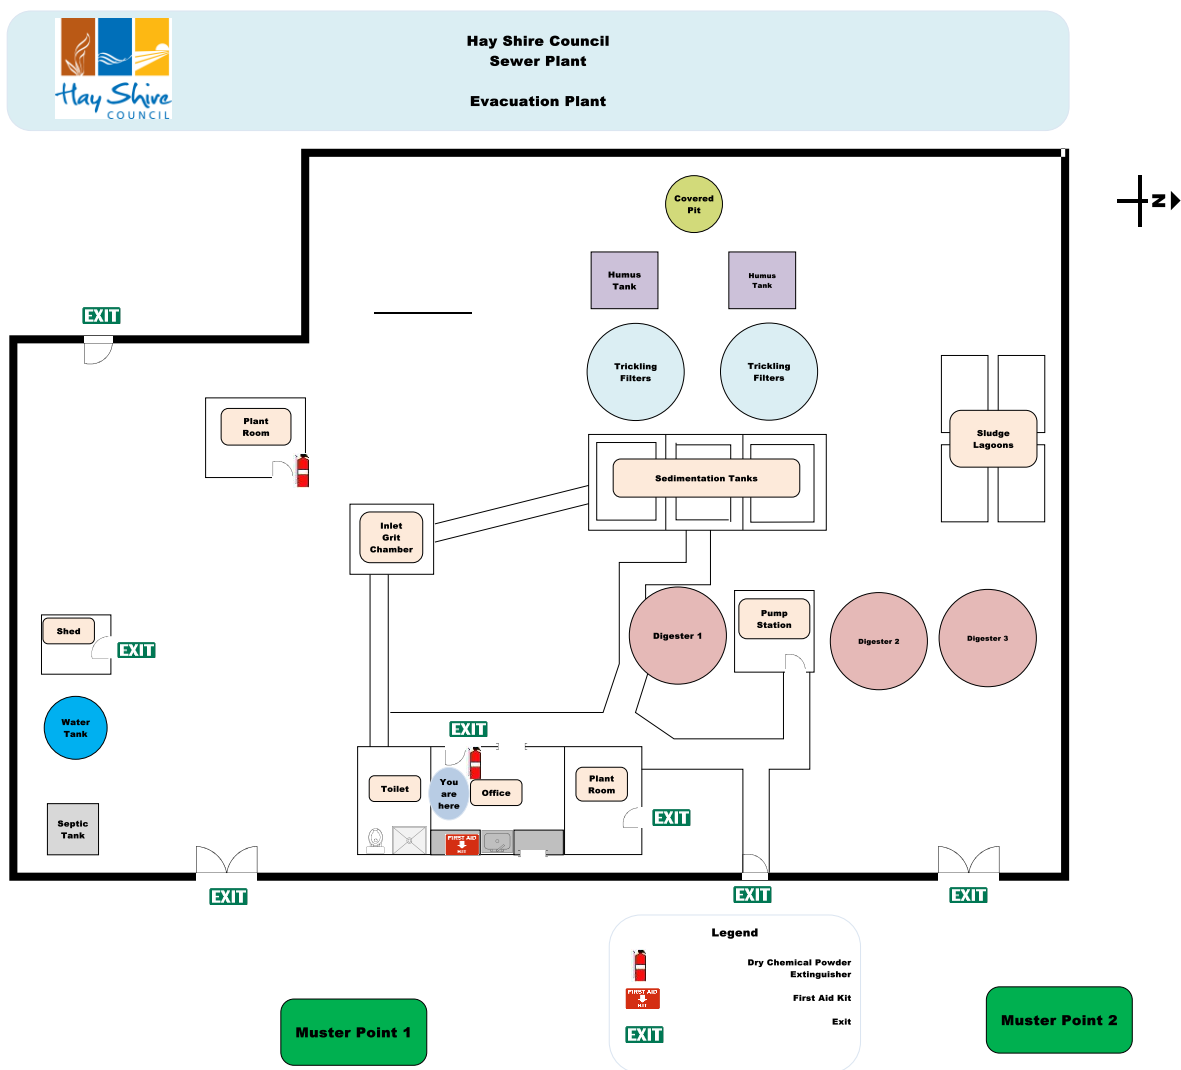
Hay Shire COUNCIL

Hay Shire Council
Sewer Plant

Evacuation Plant

N

EXIT

Covered Pit

Humus Tank

Humus Tank

Trickling Filters

Trickling Filters

Sludge Lagoons

Plant Room

Sedimentation Tanks

Inlet Grit Chamber

Shed

EXIT

Digester 1

Pump Station

Digester 2

Digester 3

Water Tank

EXIT

Toilet

You are here

Office

Plant Room

EXIT

Septic Tank

FIRST AID KIT

EXIT

EXIT

EXIT

Legend

Dry Chemical Powder Extinguisher

FIRST AID KIT

First Aid Kit

EXIT

Exit

Muster Point 1

Muster Point 2